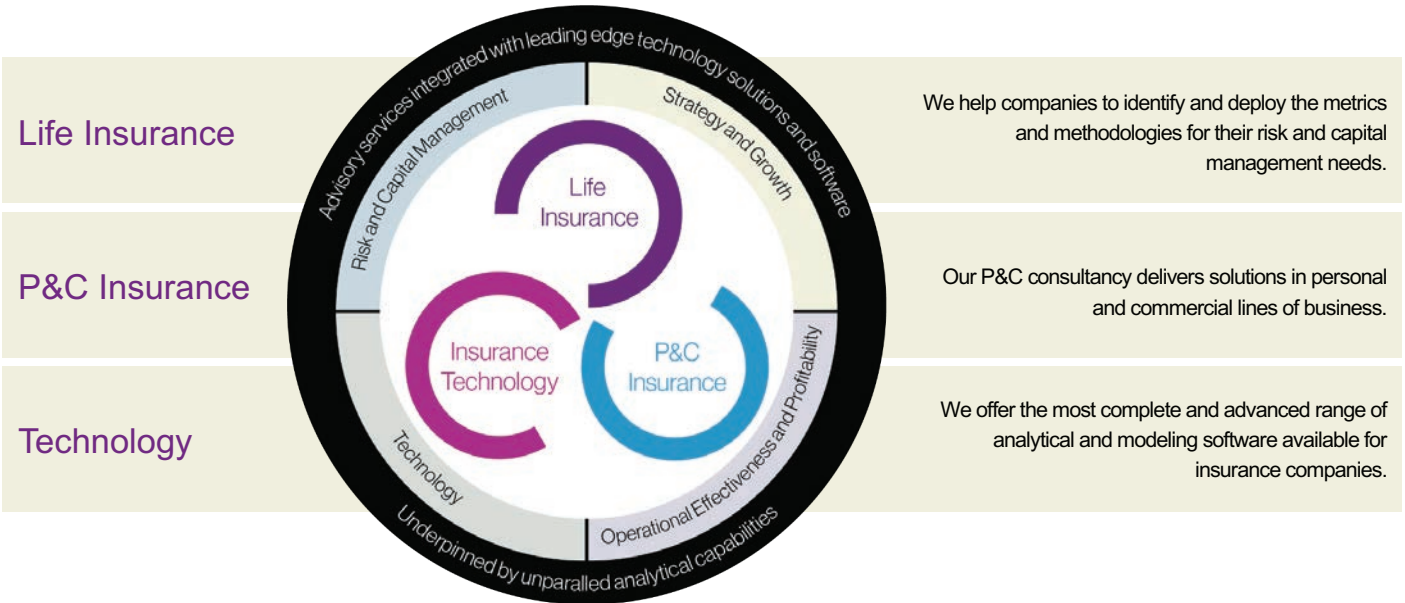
Life Insurance

We help companies to identify and deploy the metrics and methodologies for their risk and capital management needs.

P&C Insurance

Our P&C consultancy delivers solutions in personal and commercial lines of business.

Technology

We offer the most complete and advanced range of analytical and modeling software available for insurance companies.

Advisory services integrated with leading edge technology solutions and software

Risk and Capital Management

Strategy and Growth

Life Insurance

Insurance Technology

P&C Insurance

Technology

Operational Effectiveness and Profitability

Underpinned by unparalled analytical capabilities